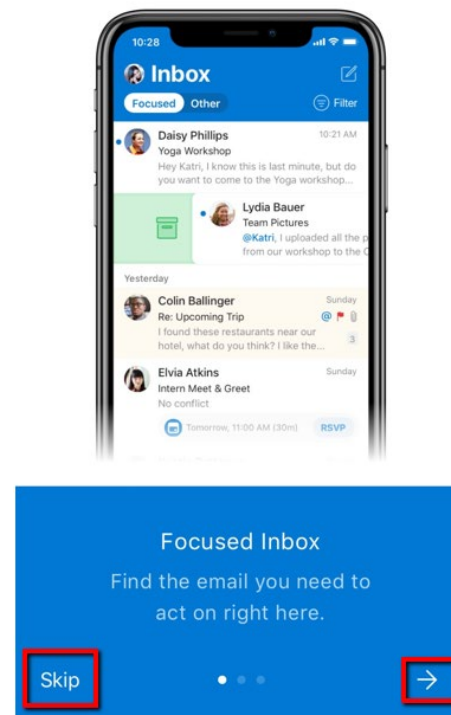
10:28

Inbox

Focused Other

Filter

Daisy Phillips 10:21 AM
Yoga Workshop
Hey Katri, I know this is last minute, but do you want to come to the Yoga workshop...

Lydia Bauer
Team Pictures
@Katri, I uploaded all the p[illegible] from our workshop to the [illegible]

Yesterday

Colin Ballinger Sunday
Re: Upcoming Trip
I found these restaurants near our hotel, what do you think? I like the...
3

Elvia Atkins Sunday
Intern Meet & Greet
No conflict

Tomorrow, 11:00 AM (30m) RSVP

Focused Inbox

Find the email you need to act on right here.

Skip